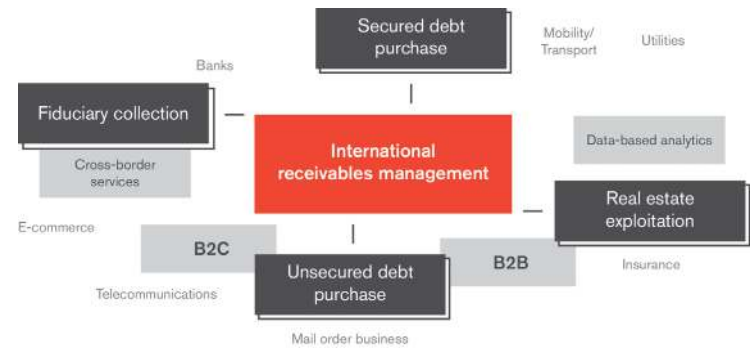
Secured debt purchase

Mobility/ Transport

Utilities

Banks

Fiduciary collection

Cross-border services

International receivables management

Data-based analytics

Real estate exploitation

E-commerce

B2C

B2B

Unsecured debt purchase

Insurance

Telecommunications

Mail order business